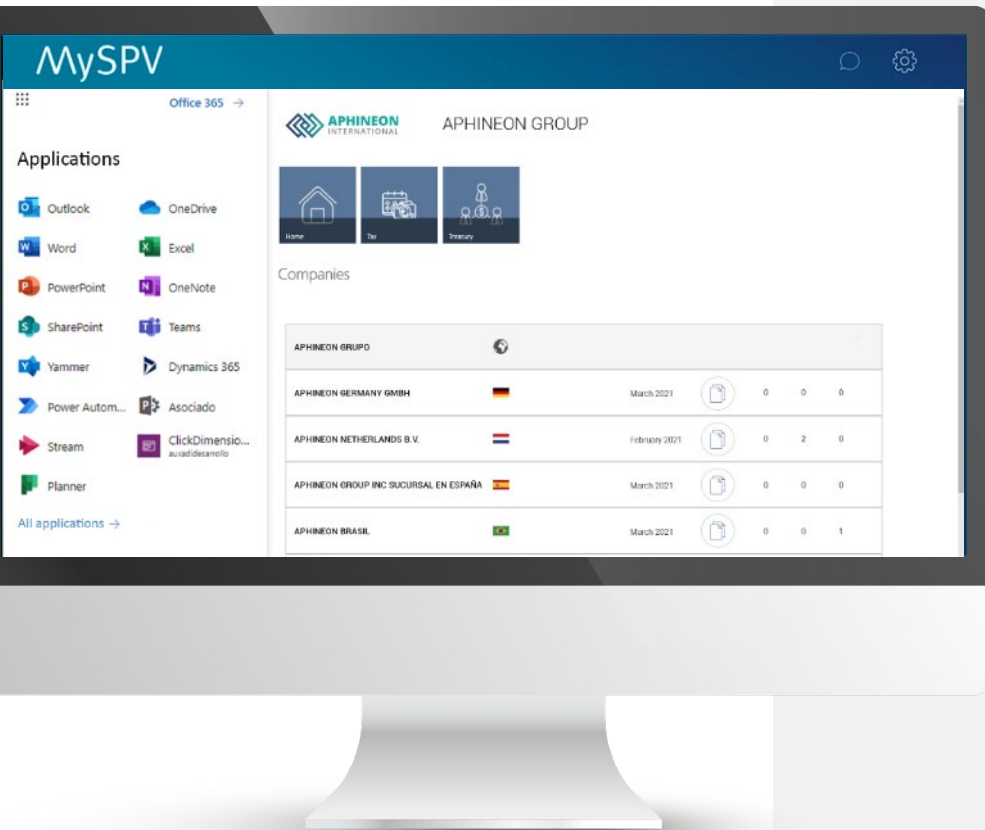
MySPV

Office 365 →

Applications

Outlook
OneDrive
Word
Excel
PowerPoint
OneNote
SharePoint
Teams
Yammer
Dynamics 365
Power Autom...
Asociado
Stream
ClickDimensio...
auxadidesarrollo
Planner

All applications →

APHINEON INTERNATIONAL

APHINEON GROUP

Home
Tax
Treasury

Companies

| | | | | | | |
|---|---|---|---|---|---|---|
| APHINEON GRUPO | | | | | | |
| APHINEON GERMANY GMBH | | March 2021 | | 0 | 0 | 0 |
| APHINEON NETHERLANDS B.V. | | February 2021 | | 0 | 2 | 0 |
| APHINEON GROUP INC SUCURSAL EN ESPAÑA | | March 2021 | | 0 | 0 | 0 |
| APHINEON BRASIL | | March 2021 | | 0 | 0 | 1 |